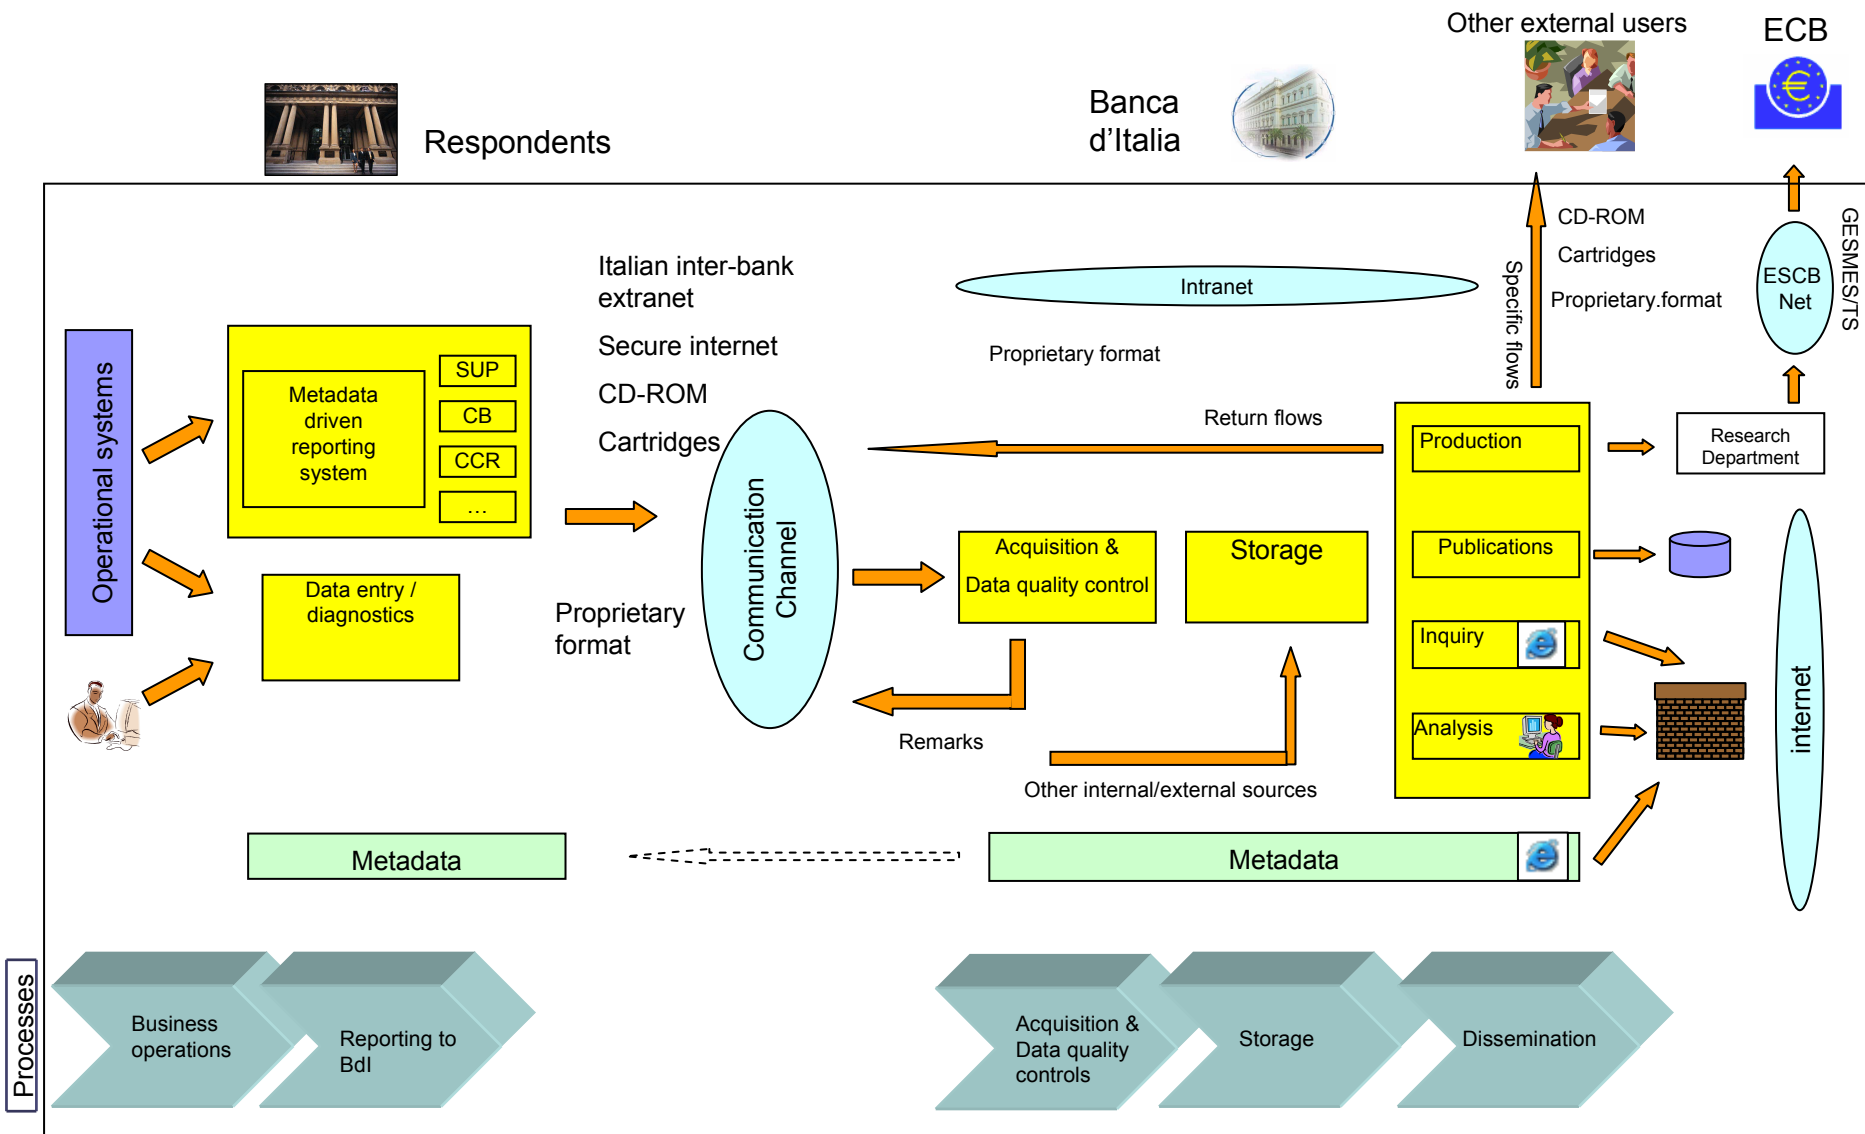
Other external users

ECB

Banca d'Italia

Respondents

CD-ROM

Cartridges

Proprietary.format

Specific flows

ESCB Net

GESMES/TS

Italian inter-bank extranet

Secure internet

CD-ROM

Cartridges

Intranet

Proprietary format

Return flows

Operational systems

Metadata driven reporting system

SUP

CB

CCR

...

Production

Research Department

Communication Channel

Acquisition & Data quality control

Storage

Publications

Data entry / diagnostics

Proprietary format

Inquiry

Analysis

internet

Remarks

Other internal/external sources

Metadata

Metadata

Processes

Business operations

Reporting to BdI

Acquisition & Data quality controls

Storage

Dissemination